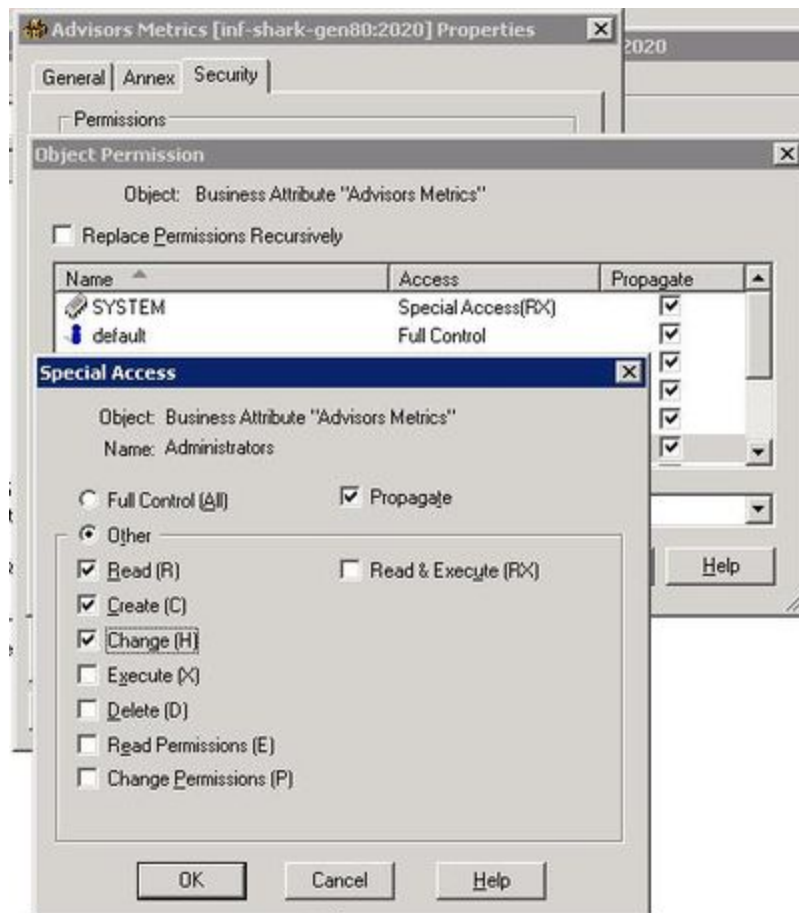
Advisors Metrics [inf-shark-gen80:2020] Properties

2020

General | Annex | Security

Permissions

Object Permission

Object: Business Attribute "Advisors Metrics"

Replace Permissions Recursively

| Name | Access | Propagate |
|---|---|---|
| SYSTEM | Special Access(RX) | ☑ |
| default | Full Control | ☑ |

Special Access

Object: Business Attribute "Advisors Metrics"
Name: Administrators

Full Control (All)

Propagate

Other

Read (R)

Read & Execute (RX)

Create (C)

Change (H)

Execute (X)

Delete (D)

Read Permissions (E)

Change Permissions (P)

OK Cancel Help

Help